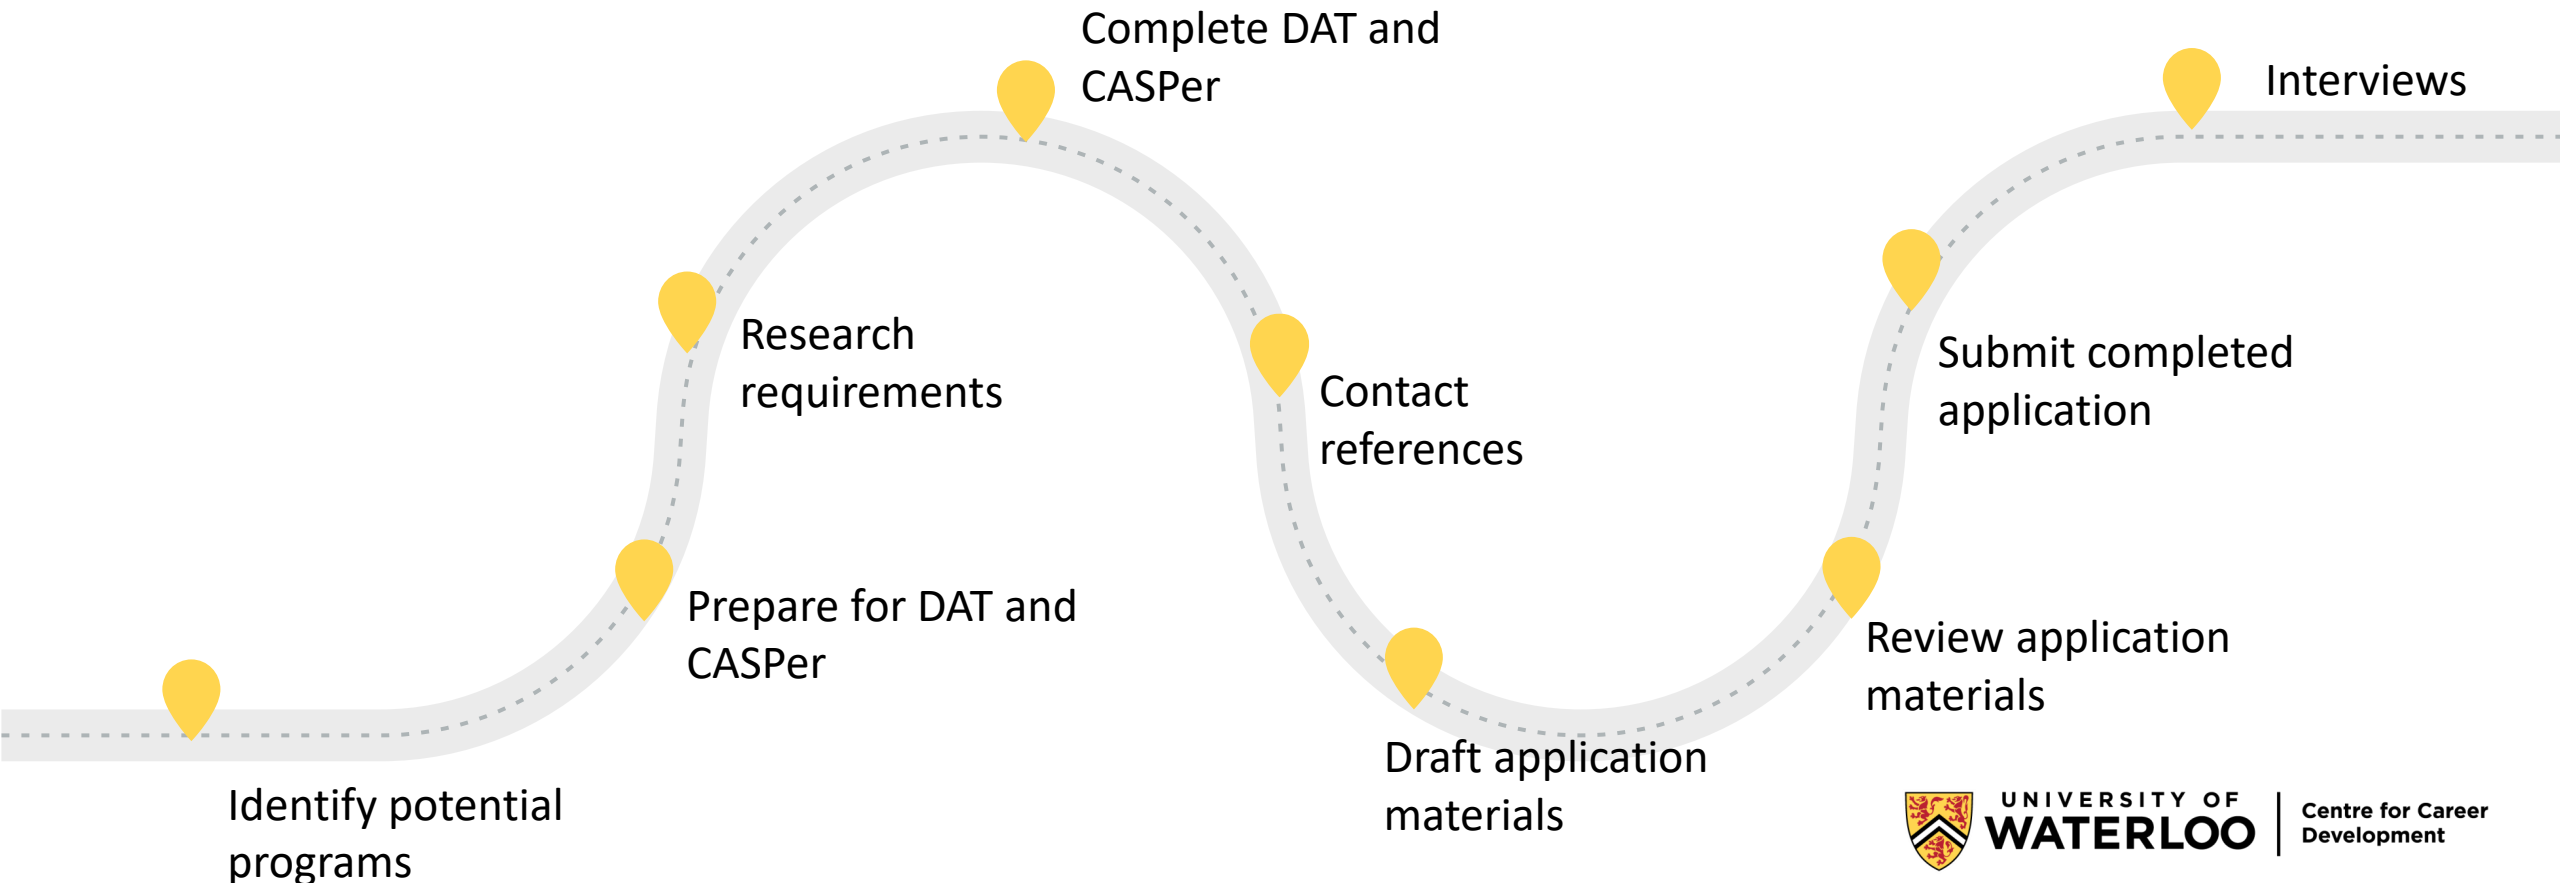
Identify potential programs

Prepare for DAT and CASPer

Research requirements

Complete DAT and CASPer

Contact references

Draft application materials

Review application materials

Submit completed application

Interviews

UNIVERSITY OF WATERLOO

Centre for Career Development